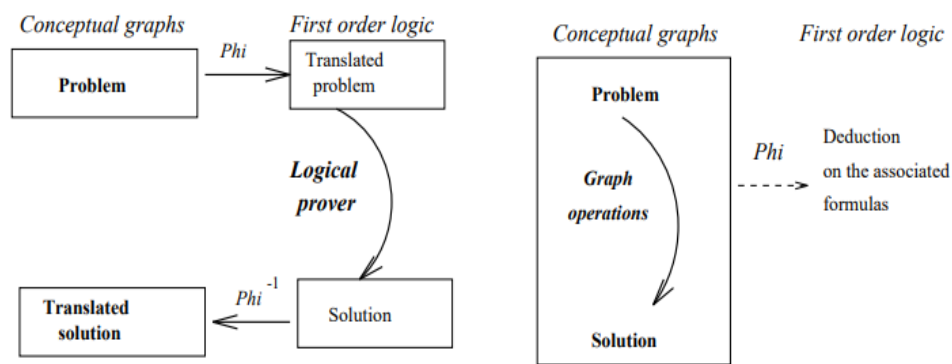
Conceptual graphs

First order logic

Problem

Phi

Translated problem

Logical prover

Translated solution

$Phi^{-1}$

Solution

Conceptual graphs

First order logic

Problem

Graph operations

Solution

Phi

Deduction on the associated formulas